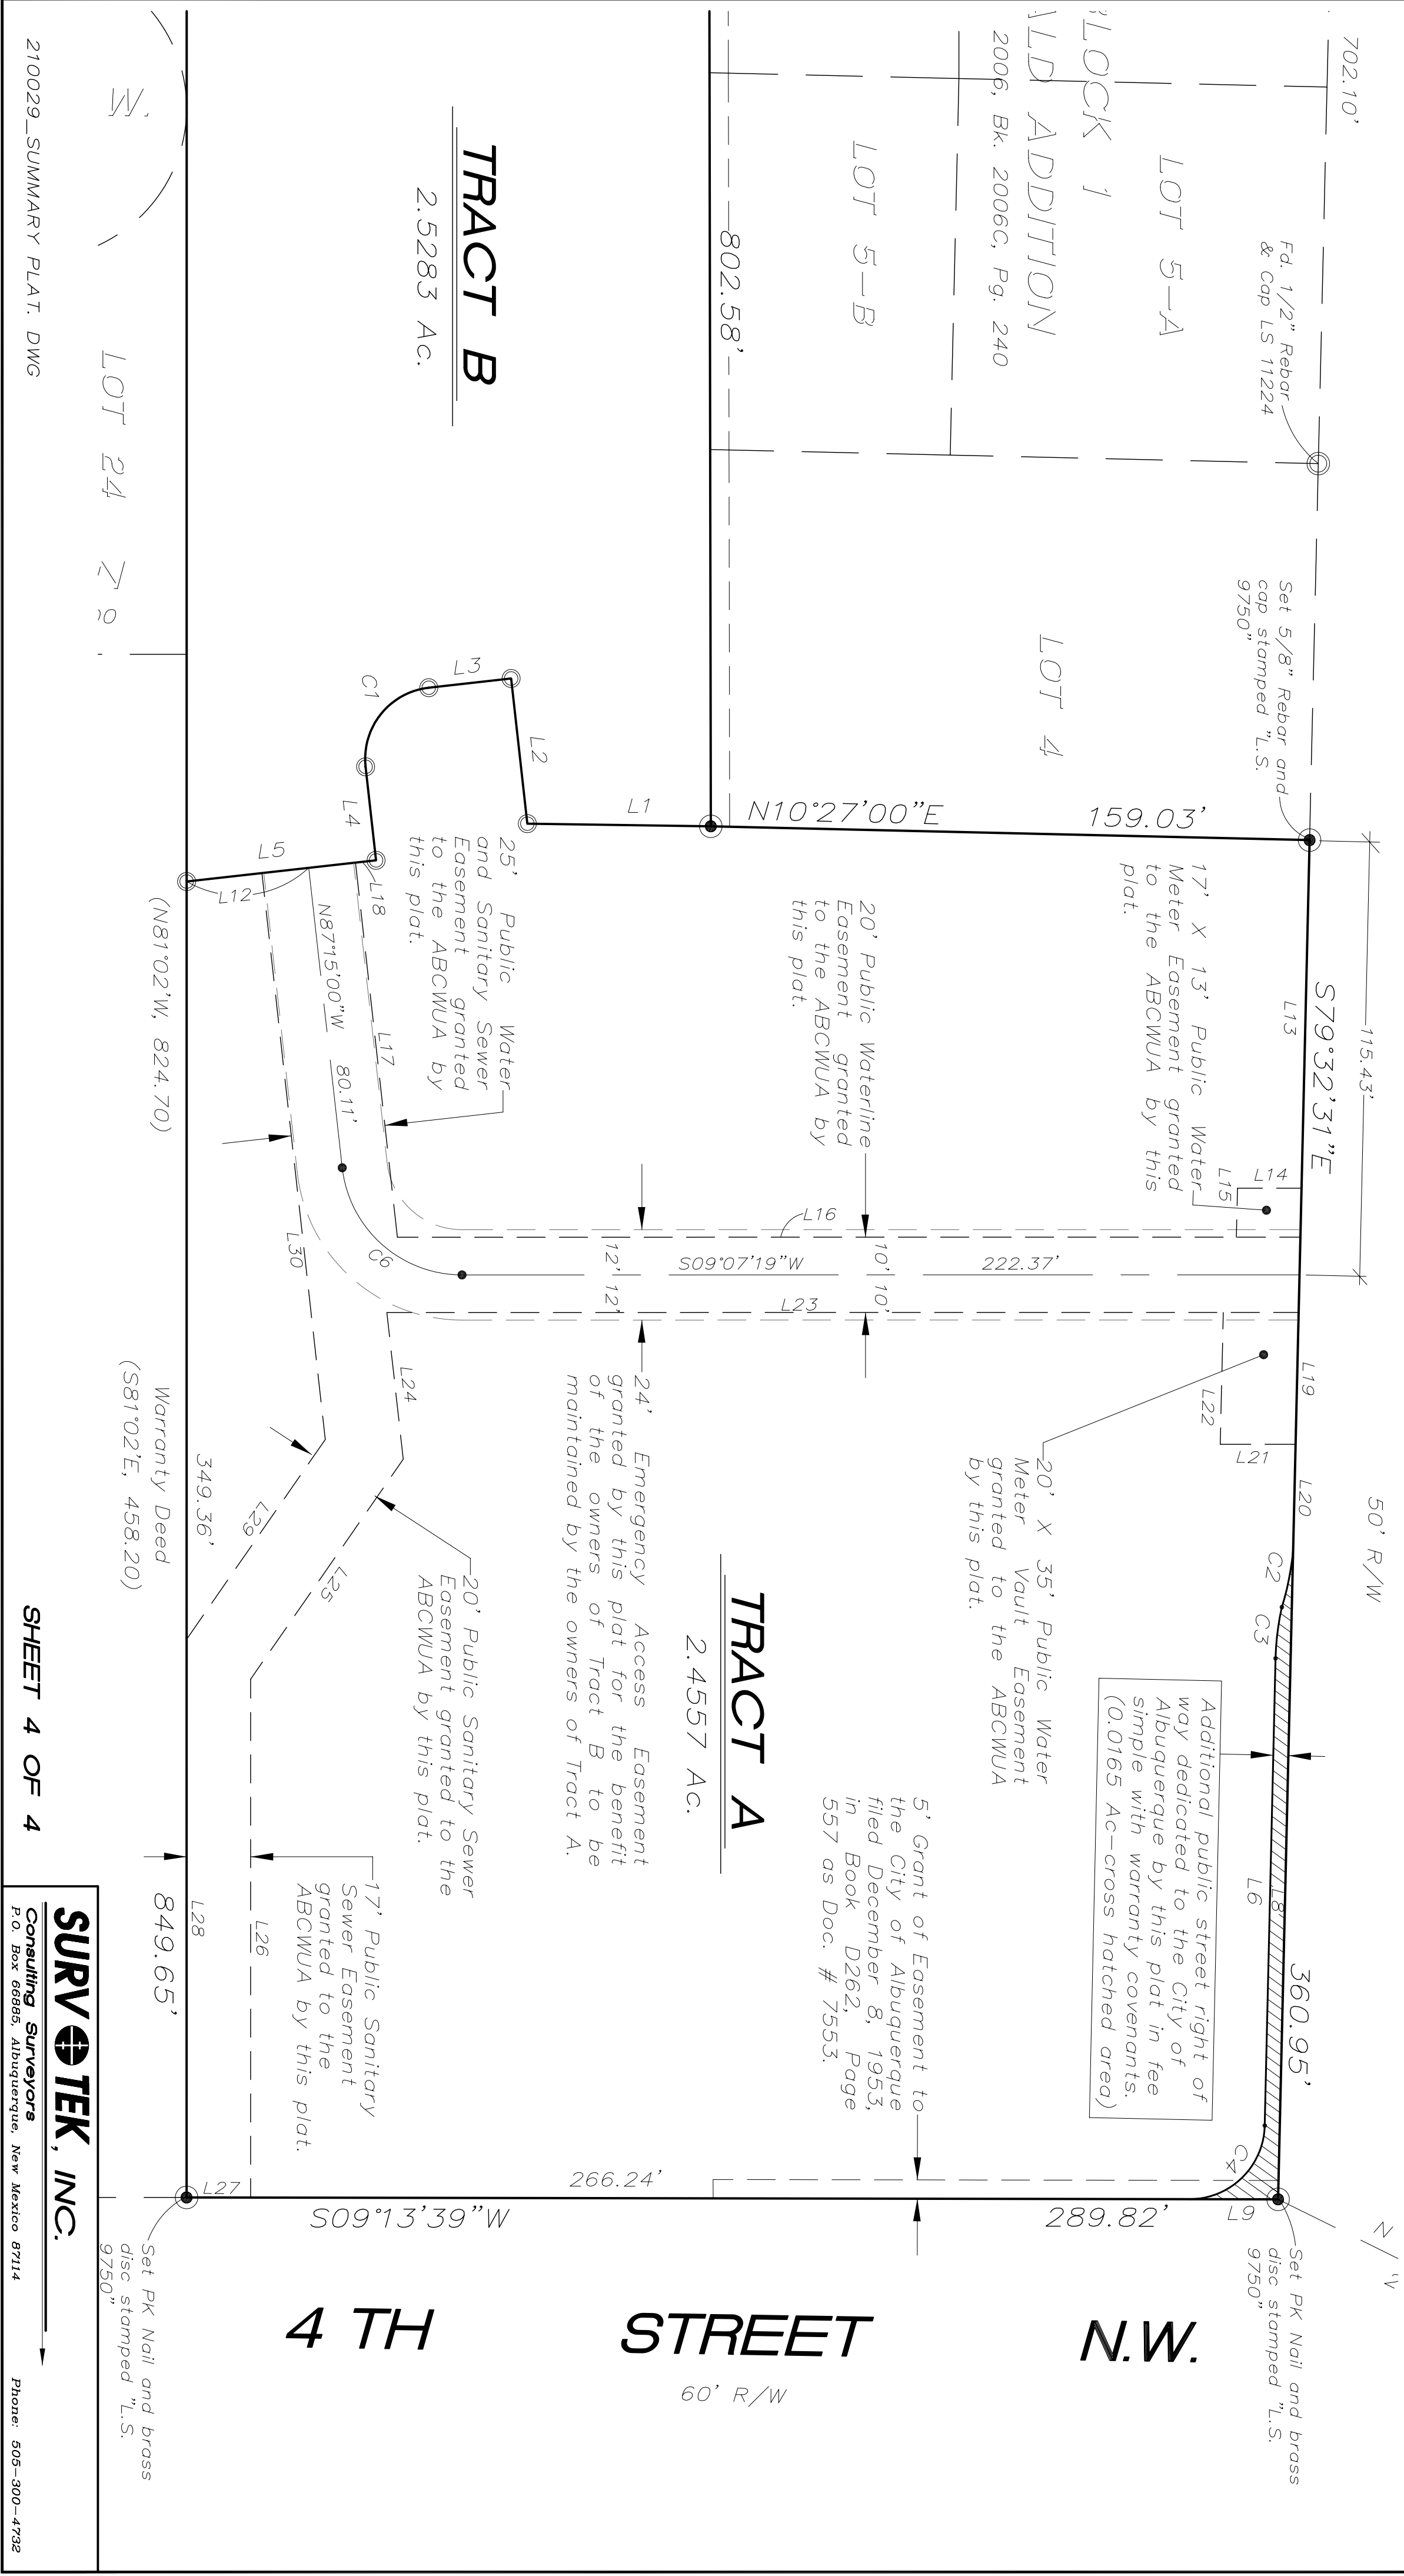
702.10'

Fd. 1/2" Rebar & Cap LS 11224

LOT 5-A

BLOCK 1

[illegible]LD ADDITION

2006, Bk. 2006C, Pg. 240

LOT 5-B

802.58'

TRACT B

2.5283 Ac.

LOT 24

W.

Set 5/8" Rebar and cap stamped "L.S. 9750"

LOT 4

L3

C1

L2

L1

N10°27'00"E

159.03'

L4

L5

L12

L18

25' Public Water and Sanitary Sewer Easement granted to the ABCWUA by this plat.

20' Public Waterline Easement granted to the ABCWUA by this plat.

17' X 13' Public Water Meter Easement granted to the ABCWUA by this plat.

S79°32'31"E

115.43'

L13

(N81°02'W, 824.70)

N87°15'00"W

80.11'

L17

L14

L15

L16

C6

L30

12' 12'

S09°07'19"W

10' 10'

222.37'

L23

L24

L19

L22

L21

24' Emergency Access Easement granted by this plat for the benefit of the owners of Tract B to be maintained by the owners of Tract A.

20' X 35' Public Water Meter Vault Easement granted to the ABCWUA by this plat.

L20

50' R/W

Warranty Deed

(S81°02'E, 458.20)

349.36'

L29

L25

20' Public Sanitary Sewer Easement granted to the ABCWUA by this plat.

TRACT A

2.4557 Ac.

C2

C3

Additional public street right of way dedicated to the City of Albuquerque by this plat in fee simple with warranty covenants. (0.0165 Ac-cross hatched area)

5' Grant of Easement to the City of Albuquerque filed December 8, 1953, in Book D262, Page 557 as Doc. # 7553.

L6

L8

360.95'

SHEET 4 OF 4

849.65'

L28

L26

17' Public Sanitary Sewer Easement granted to the ABCWUA by this plat.

C4

L27

266.24'

S09°13'39"W

289.82'

L9

Set PK Nail and brass disc stamped "L.S. 9750"

Set PK Nail and brass disc stamped "L.S. 9750"

4 TH STREET N.W.

60' R/W

SURV TEK, INC.
Consulting Surveyors
P.O. Box 65685, Albuquerque, New Mexico 87114
Phone: 505-300-4732

210029_SUMMARY PLAT. DWG